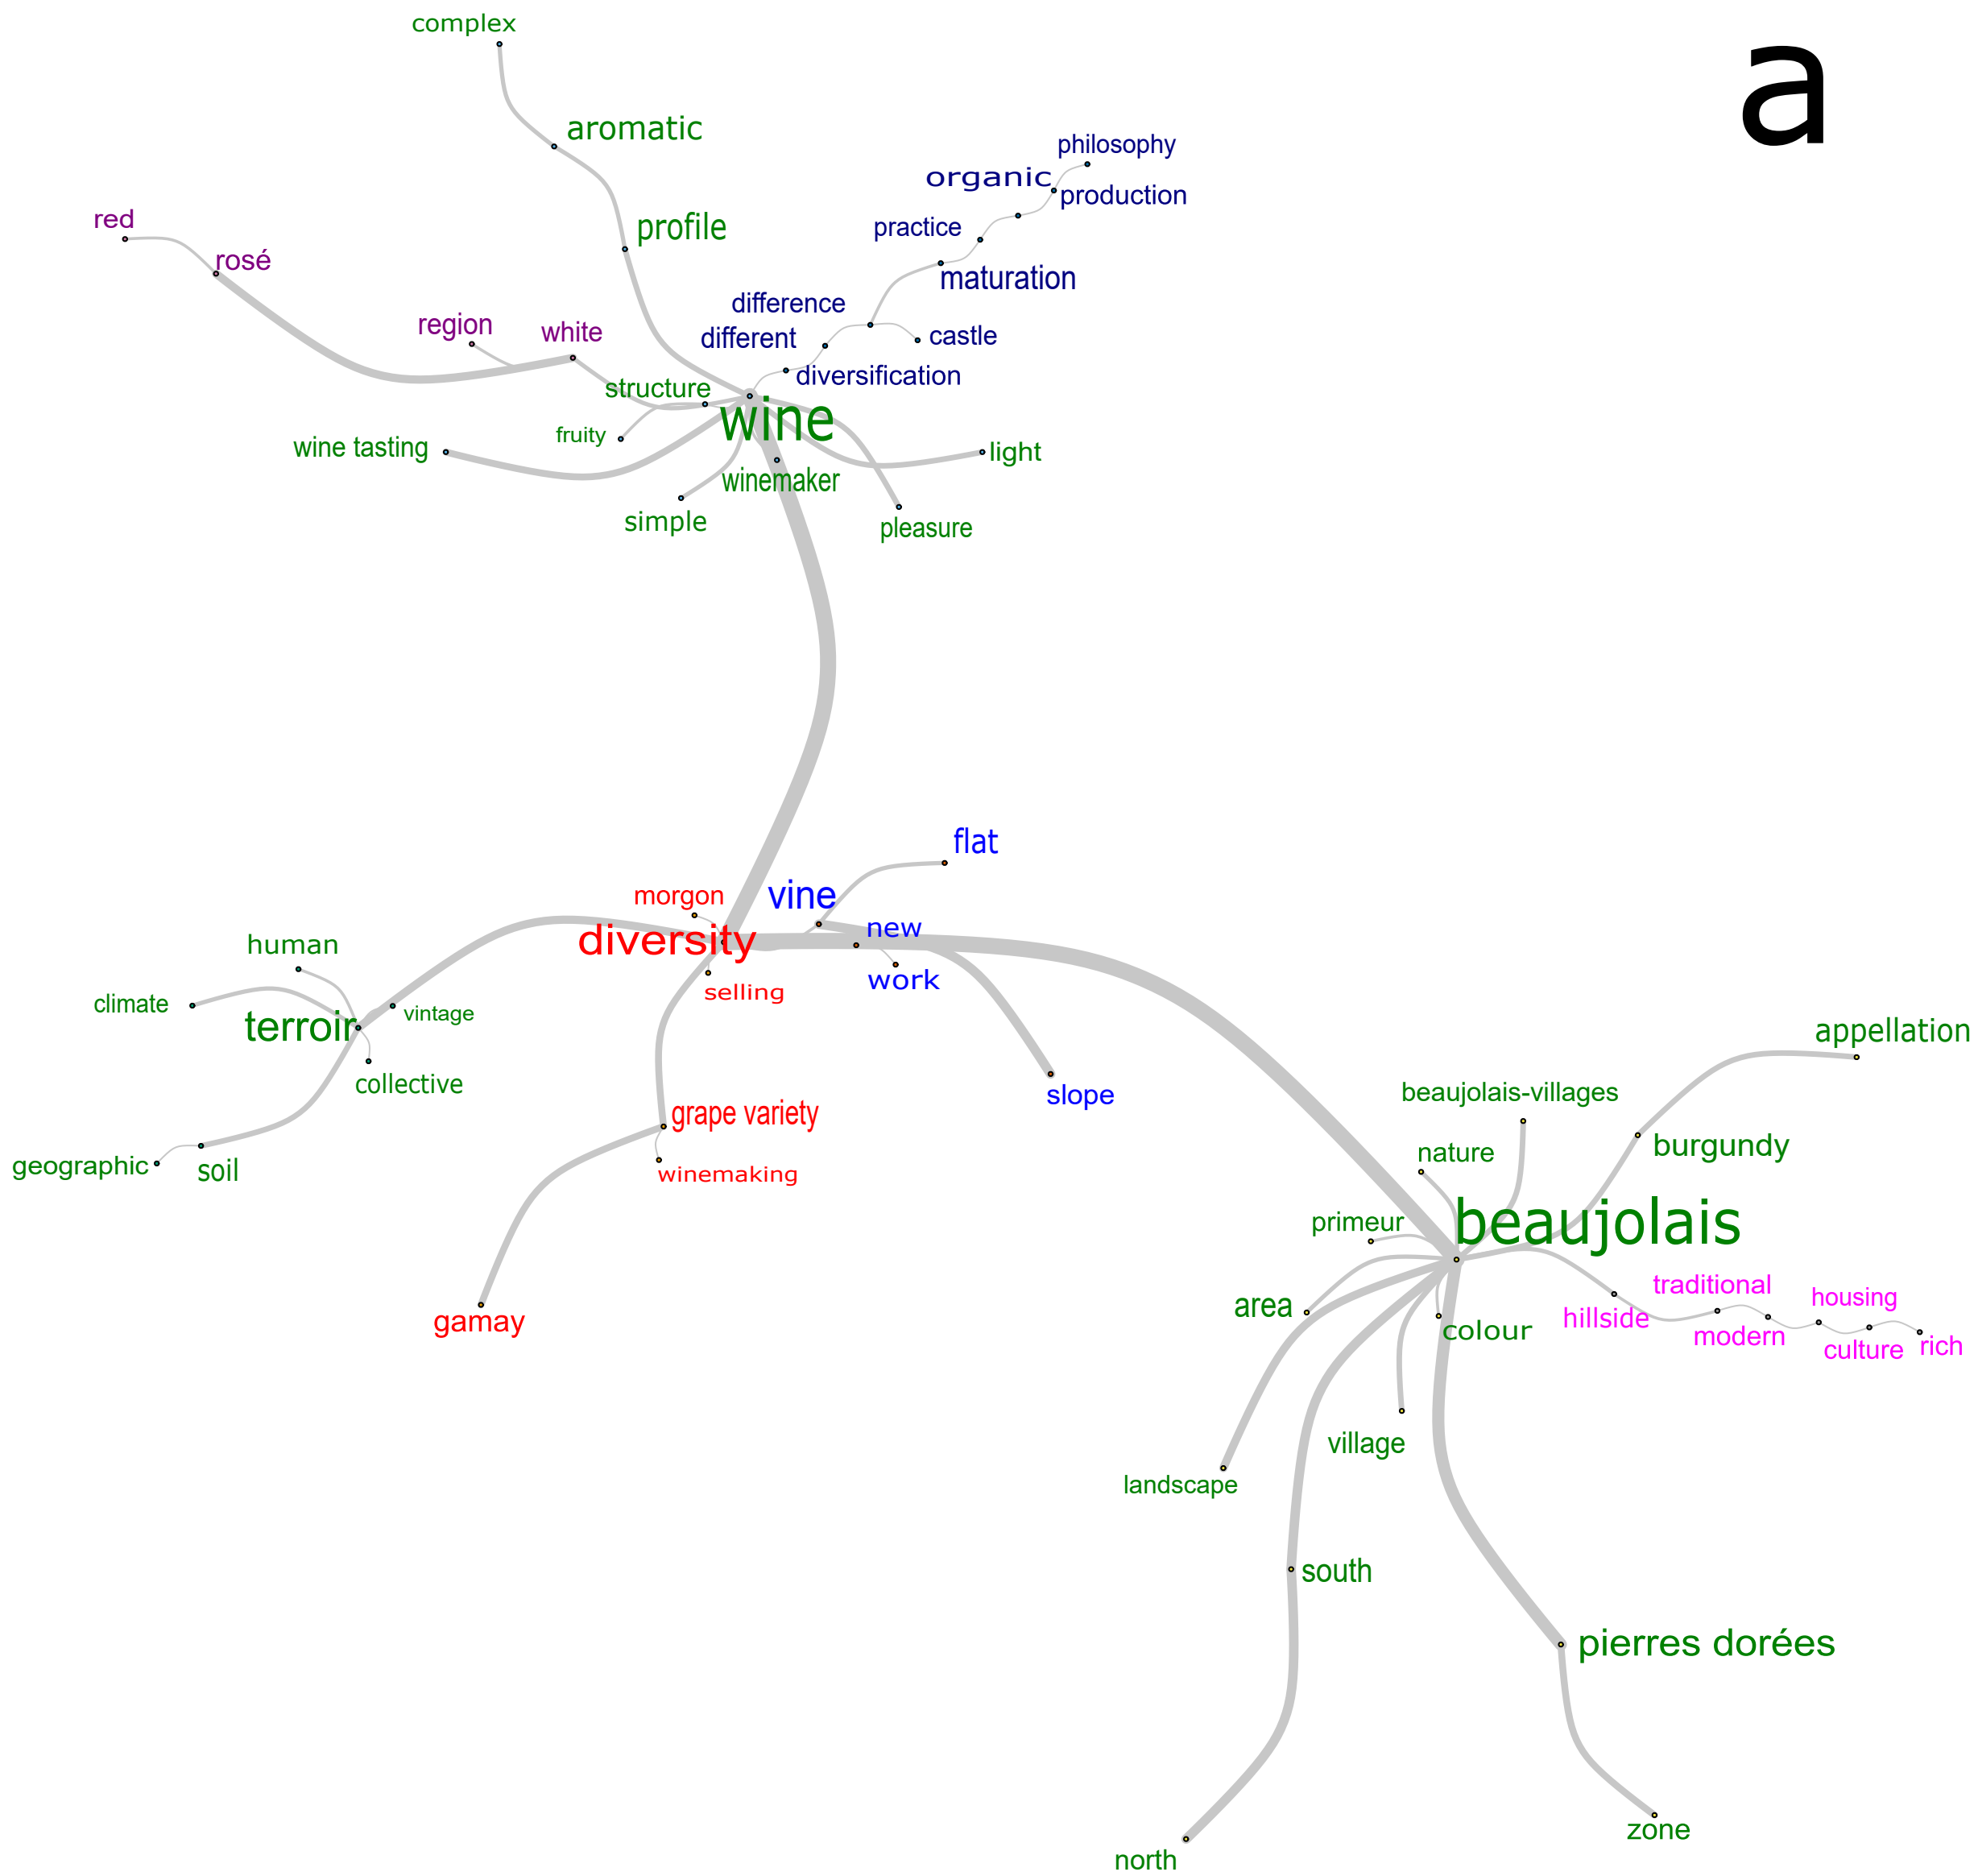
a

complex
aromatic
profile
red
rosé
region
white
structure
fruity
wine tasting
wine
winemaker
simple
pleasure
light
philosophy
organic
production
practice
maturation
difference
different
castle
diversification

morgon
diversity
vine
flat
new
work
selling
slope
human
climate
terroir
vintage
collective
geographic
soil
grape variety
winemaking
gamay

appellation
beaujolais-villages
burgundy
nature
primeur
beaujolais
traditional
housing
hillside
modern
culture
rich
area
colour
village
landscape
south
pierres dorées
zone
north